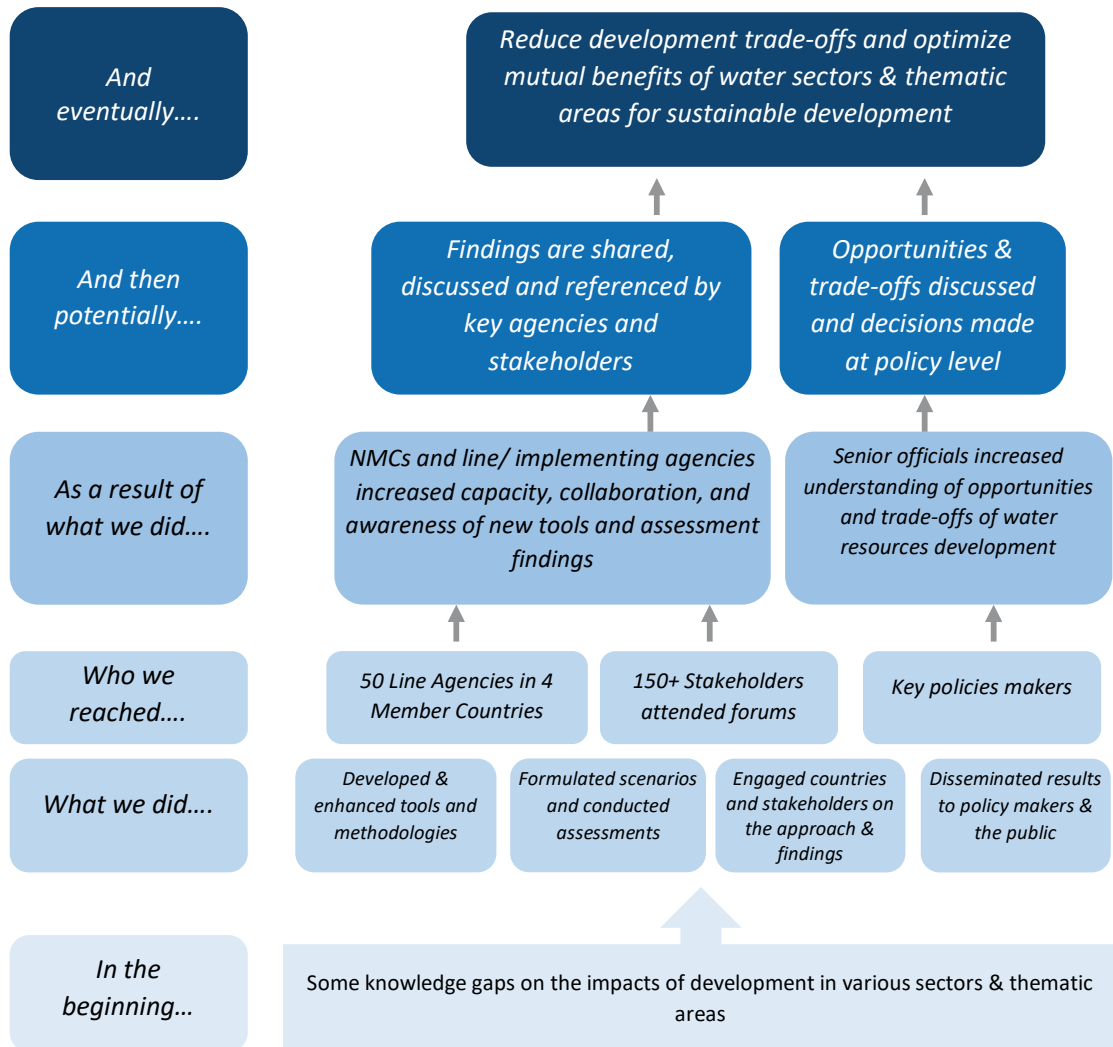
And eventually….

Reduce development trade-offs and optimize mutual benefits of water sectors & thematic areas for sustainable development

And then potentially….

Findings are shared, discussed and referenced by key agencies and stakeholders

Opportunities & trade-offs discussed and decisions made at policy level

As a result of what we did….

NMCs and line/ implementing agencies increased capacity, collaboration, and awareness of new tools and assessment findings

Senior officials increased understanding of opportunities and trade-offs of water resources development

Who we reached….

50 Line Agencies in 4 Member Countries

150+ Stakeholders attended forums

Key policies makers

What we did….

Developed & enhanced tools and methodologies

Formulated scenarios and conducted assessments

Engaged countries and stakeholders on the approach & findings

Disseminated results to policy makers & the public

In the beginning…

Some knowledge gaps on the impacts of development in various sectors & thematic areas